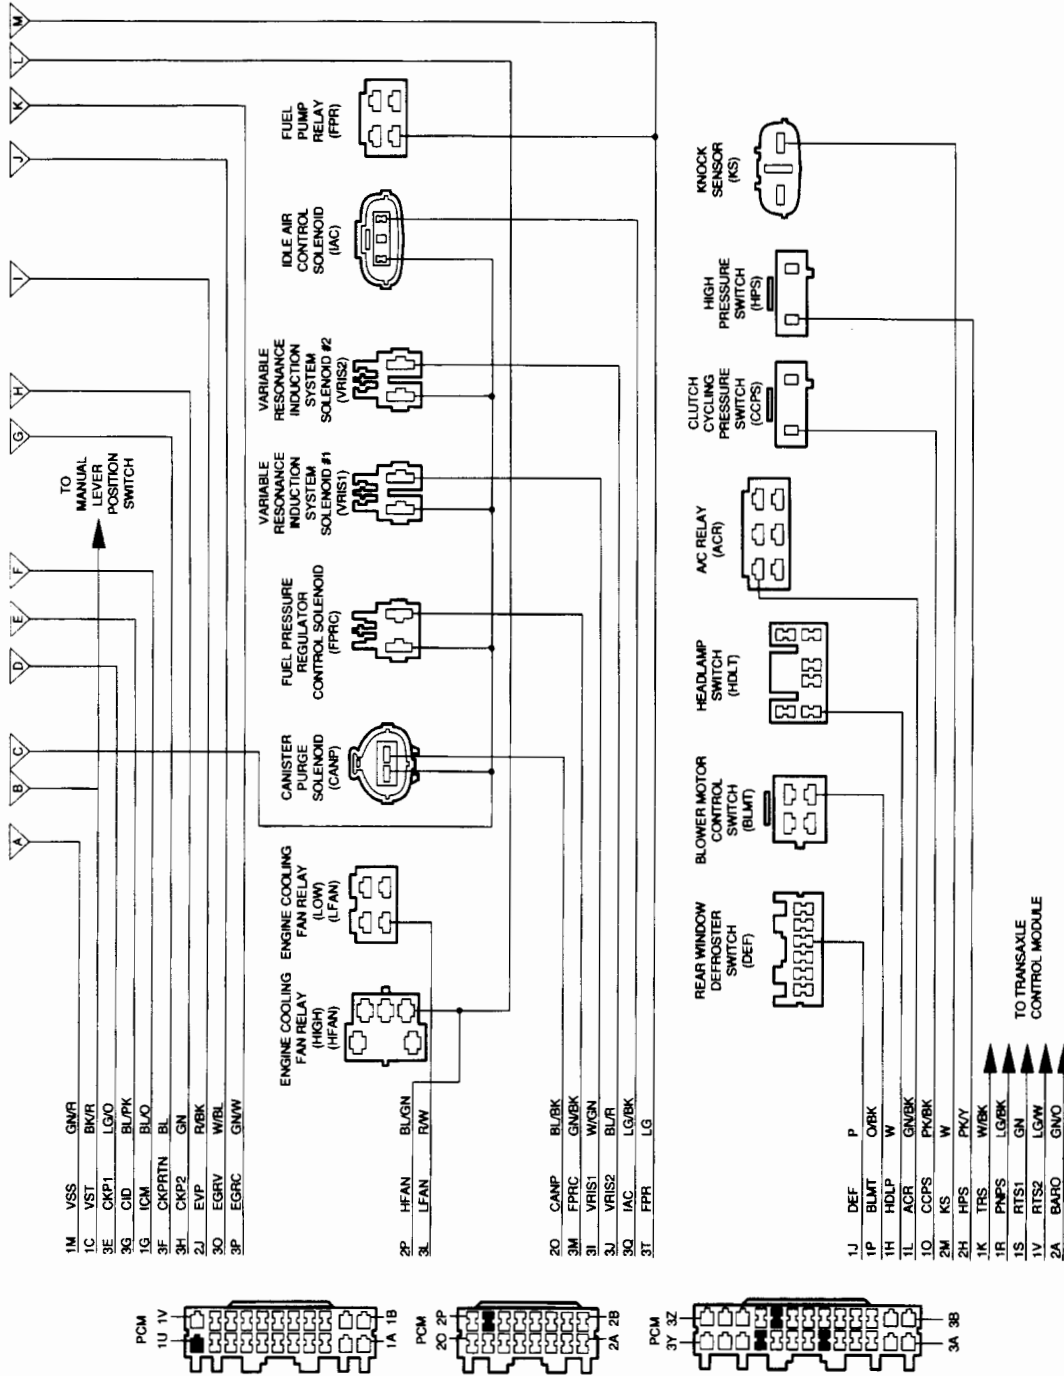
M
L
K
J
I
H
G
F
E
D
C
B
A

TO MANUAL LEVER POSITION SWITCH

FUEL PUMP RELAY (FPR)

IDLE AIR CONTROL SOLENOID (IAC)

VARIABLE RESONANCE INDUCTION SYSTEM SOLENOID #2 (VRIS2)

VARIABLE RESONANCE INDUCTION SYSTEM SOLENOID #1 (VRIS1)

FUEL PRESSURE REGULATOR CONTROL SOLENOID (FPRC)

CANISTER PURGE SOLENOID (CANP)

ENGINE COOLING FAN RELAY (LOW) (LFAN)

ENGINE COOLING FAN RELAY (HIGH) (HFAN)

KNOCK SENSOR (KS)

HIGH PRESSURE SWITCH (HPS)

CLUTCH CYCLING PRESSURE SWITCH (CCPS)

A/C RELAY (ACR)

HEADLAMP SWITCH (HDLT)

BLOWER MOTOR CONTROL SWITCH (BLMT)

REAR WINDOW DEFROSTER SWITCH (DEF)

TO TRANSAXLE CONTROL MODULE

| | | |
|---|---|---|
| 1M | VSS | GN/R |
| 1C | VST | BK/R |
| 3E | CKP1 | LG/O |
| 3G | CID | BL/PK |
| 1G | ICM | BL/O |
| 3F | CKPRTN | BL |
| 3H | CKP2 | GN |
| 2J | EVP | R/BK |
| 3O | EGRV | W/BL |
| 3P | EGRC | GN/W |
| 2P | HFAN | BL/GN |
| 3L | LFAN | R/W |
| 2O | CANP | BL/BK |
| 3M | FPRC | GN/BK |
| 3I | VRIS1 | W/GN |
| 3J | VRIS2 | BL/R |
| 3Q | IAC | LG/BK |
| 3T | FPR | LG |
| 1J | DEF | P |
| 1P | BLMT | O/BK |
| 1H | HDLP | W |
| 1L | ACR | GN/BK |
| 1O | CCPS | PK/BK |
| 2M | KS | W |
| 2H | HPS | PK/Y |
| 1K | TRS | W/BK |
| 1R | PNPS | LG/BK |
| 1S | RTS1 | GN |
| 1V | RTS2 | LG/W |
| 2A | BARO | GN/O |

PCM 1U 1V 1A 1B

PCM 2O 2P 2A 2B

PCM 3Y 3Z 3A 3B